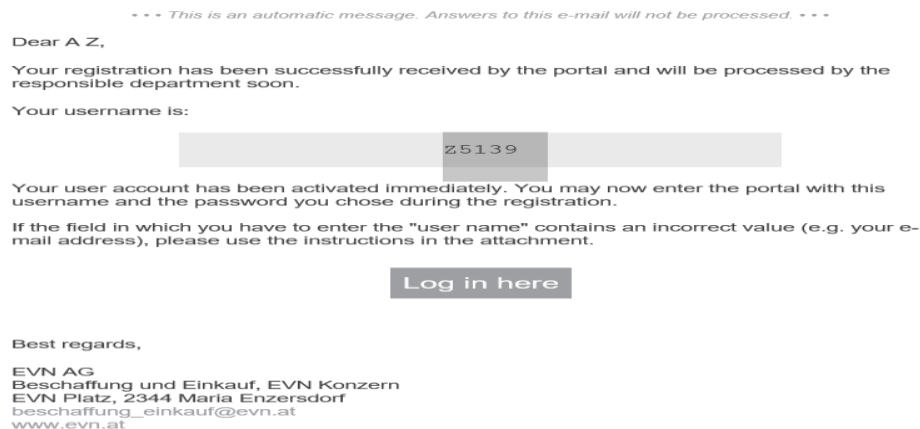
• • • This is an automatic message. Answers to this e-mail will not be processed. • • •

Dear A Z,

Your registration has been successfully received by the portal and will be processed by the responsible department soon.

Your username is:

Z5139

Your user account has been activated immediately. You may now enter the portal with this username and the password you chose during the registration.

If the field in which you have to enter the "user name" contains an incorrect value (e.g. your e-mail address), please use the instructions in the attachment.

Log in here

Best regards,

EVN AG
Beschaffung und Einkauf, EVN Konzern
EVN Platz, 2344 Maria Enzersdorf
beschaffung_einkauf@evn.at
www.evn.at